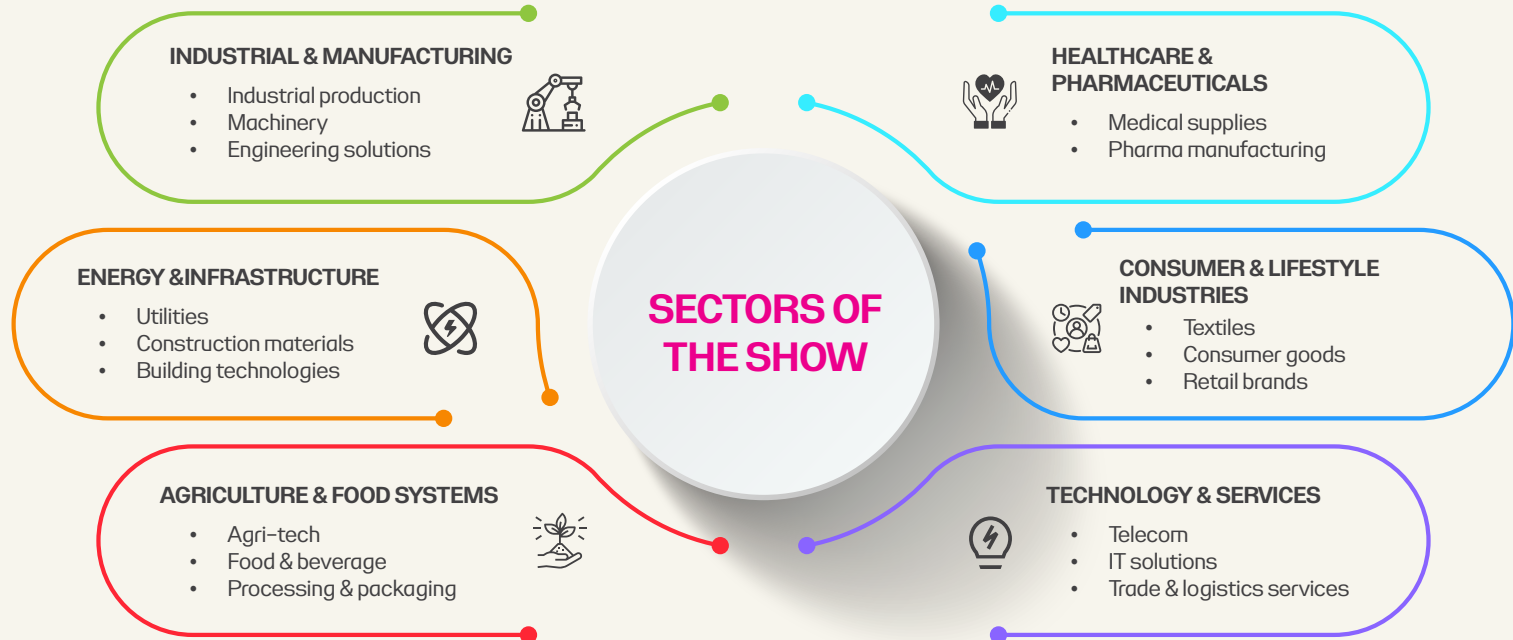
SECTORS OF THE SHOW

INDUSTRIAL & MANUFACTURING
- Industrial production
- Machinery
- Engineering solutions

HEALTHCARE & PHARMACEUTICALS
- Medical supplies
- Pharma manufacturing

ENERGY &INFRASTRUCTURE
- Utilities
- Construction materials
- Building technologies

CONSUMER & LIFESTYLE INDUSTRIES
- Textiles
- Consumer goods
- Retail brands

AGRICULTURE & FOOD SYSTEMS
- Agri-tech
- Food & beverage
- Processing & packaging

TECHNOLOGY & SERVICES
- Telecom
- IT solutions
- Trade & logistics services